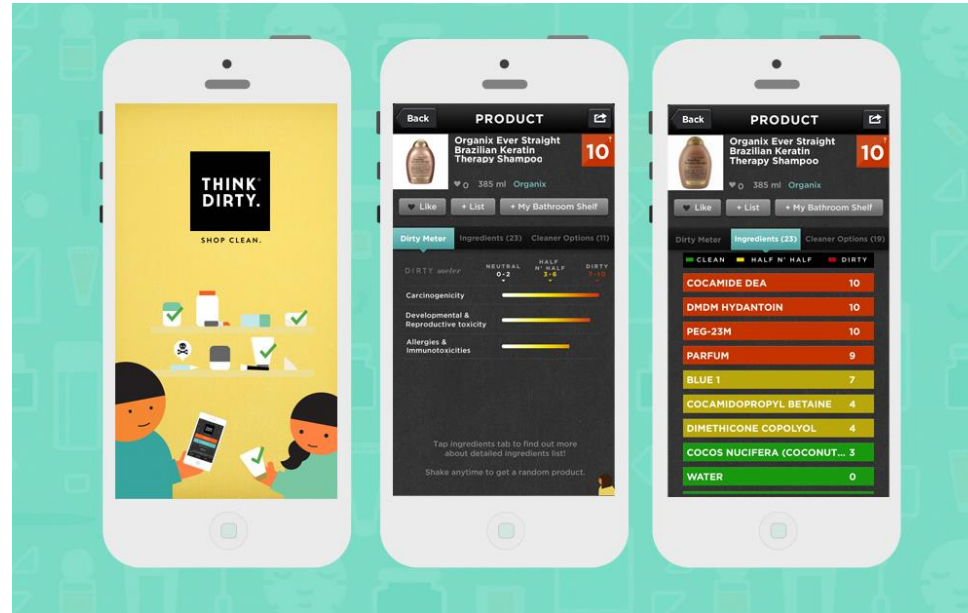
THINK DIRTY.

SHOP CLEAN.

Back PRODUCT

Organix Ever Straight Brazilian Keratin Therapy Shampoo

10

♥ 0 385 ml Organix

♥ Like + List + My Bathroom Shelf

Dirty Meter Ingredients (23) Cleaner Options (11)

DIRTY meter NEUTRAL 0-2 HALF N' HALF 3-6 DIRTY 7-10

Carcinogenicity

Developmental & Reproductive toxicity

Allergies & Immunotoxicities

Tap ingredients tab to find out more about detailed ingredients list!

Shake anytime to get a random product.

Back PRODUCT

Organix Ever Straight Brazilian Keratin Therapy Shampoo

10

♥ 0 385 ml Organix

♥ Like + List + My Bathroom Shelf

Dirty Meter Ingredients (23) Cleaner Options (19)

CLEAN HALF N' HALF DIRTY

| | |
|---|---|
| COCAMIDE DEA | 10 |
| DMDM HYDANTOIN | 10 |
| PEG-23M | 10 |
| PARFUM | 9 |
| BLUE 1 | 7 |
| COCAMIDOPROPYL BETAINE | 4 |
| DIMETHICONE COPOLYOL | 4 |
| COCOS NUCIFERA (COCONUT... | 3 |
| WATER | 0 |